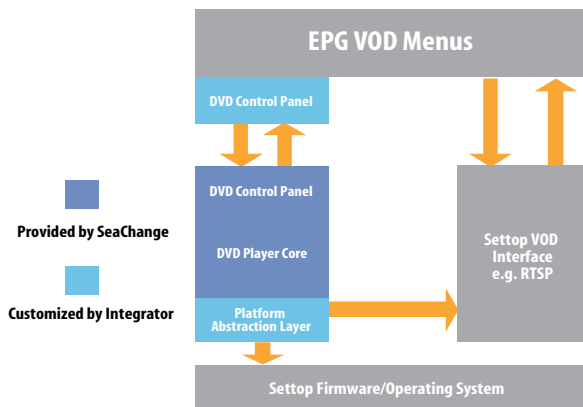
EPG VOD Menus

DVD Control Panel

DVD Control Panel

DVD Player Core

Platform Abstraction Layer

Settop VOD Interface e.g. RTSP

Settop Firmware/Operating System

Provided by SeaChange

Customized by Integrator